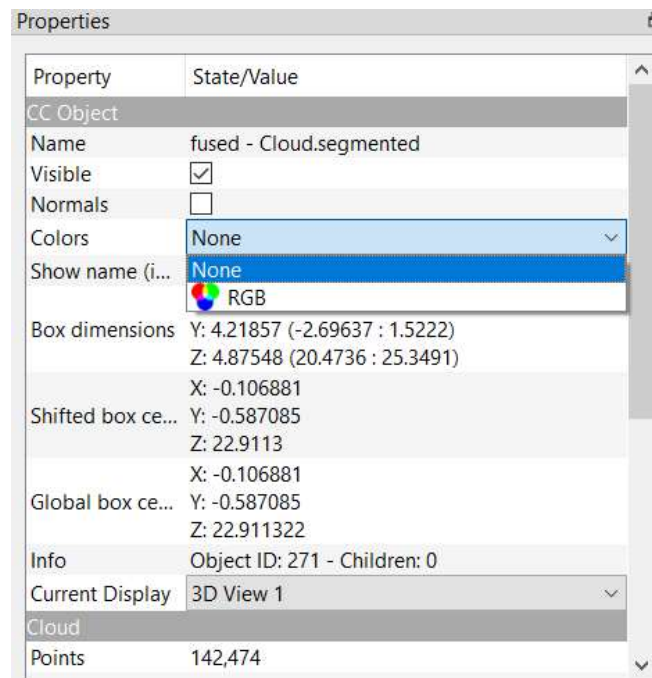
Properties

| Property | State/Value |
|---|---|
| CC Object | |
| Name | fused - Cloud.segmented |
| Visible | ☑ |
| Normals | ☐ |
| Colors | None |
| Show name (i... | None |
| | RGB |
| Box dimensions | Y: 4.21857 (-2.69637 : 1.5222)<br>Z: 4.87548 (20.4736 : 25.3491) |
| Shifted box ce... | X: -0.106881<br>Y: -0.587085<br>Z: 22.9113 |
| Global box ce... | X: -0.106881<br>Y: -0.587085<br>Z: 22.911322 |
| Info | Object ID: 271 - Children: 0 |
| Current Display | 3D View 1 |
| Cloud | |
| Points | 142,474 |